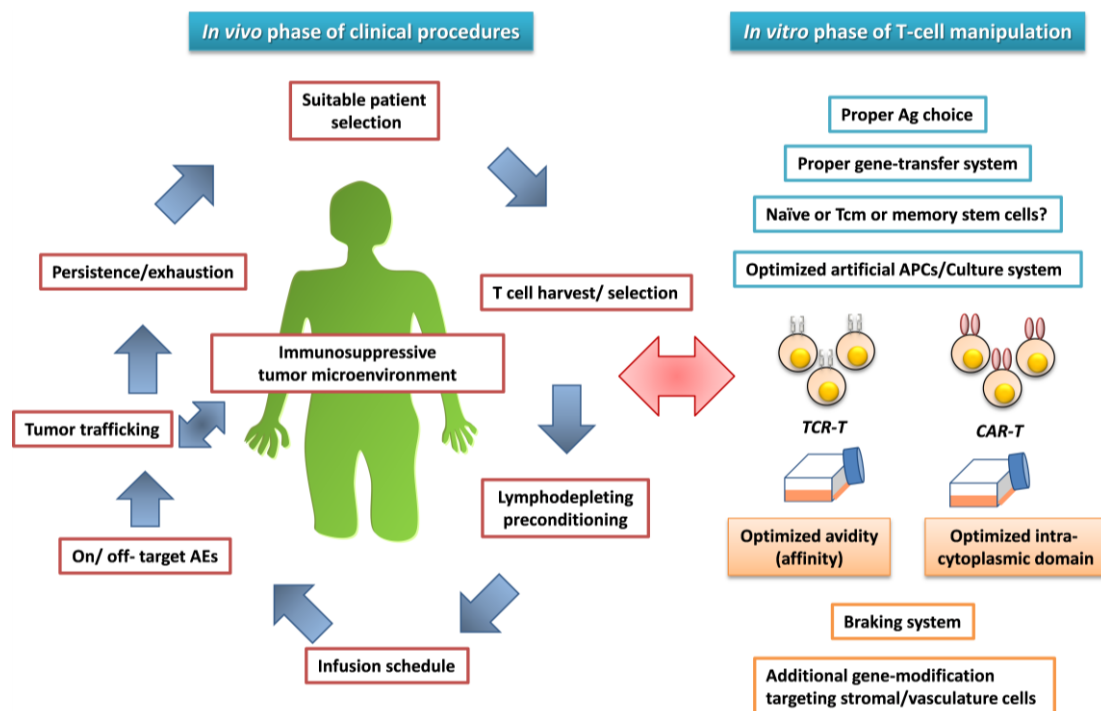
*In vivo* phase of clinical procedures

*In vitro* phase of T-cell manipulation

Suitable patient selection

T cell harvest/ selection

Lymphodepleting preconditioning

Infusion schedule

On/ off- target AEs

Tumor trafficking

Persistence/exhaustion

Immunosuppressive tumor microenvironment

Proper Ag choice

Proper gene-transfer system

Naïve or Tcm or memory stem cells?

Optimized artificial APCs/Culture system

*TCR-T*

*CAR-T*

Optimized avidity (affinity)

Optimized intra-cytoplasmic domain

Braking system

Additional gene-modification targeting stromal/vasculature cells